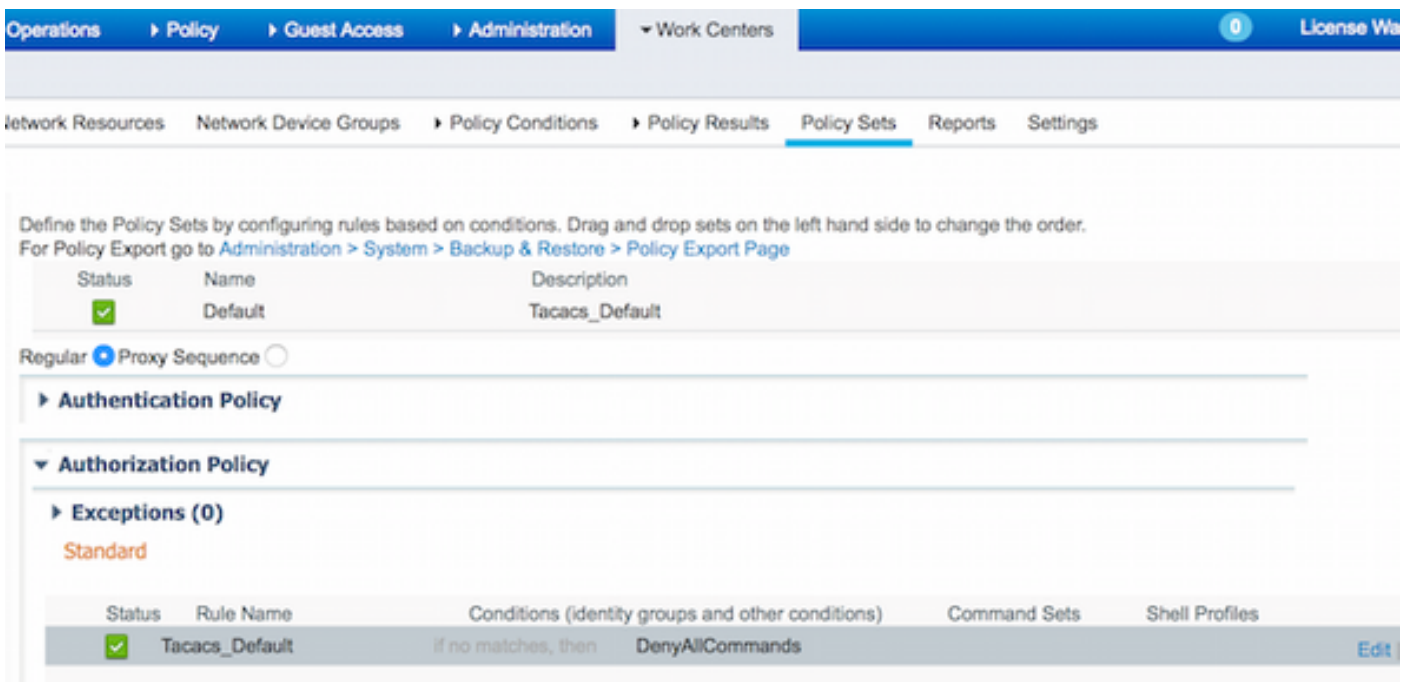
Operations ▸ Policy ▸ Guest Access ▸ Administration ▾ Work Centers 0 License Wa

letwork Resources Network Device Groups ▸ Policy Conditions ▸ Policy Results Policy Sets Reports Settings

Define the Policy Sets by configuring rules based on conditions. Drag and drop sets on the left hand side to change the order.
For Policy Export go to Administration > System > Backup & Restore > Policy Export Page

| Status | Name | Description |
|---|---|---|
| ✓ | Default | Tacacs_Default |

Regular Proxy Sequence

▸ Authentication Policy

▾ Authorization Policy

▸ Exceptions (0)

Standard

| Status | Rule Name | Conditions (identity groups and other conditions) | Command Sets | Shell Profiles |
|---|---|---|---|---|
| ✓ | Tacacs_Default | if no matches, then | DenyAllCommands | |

Edit